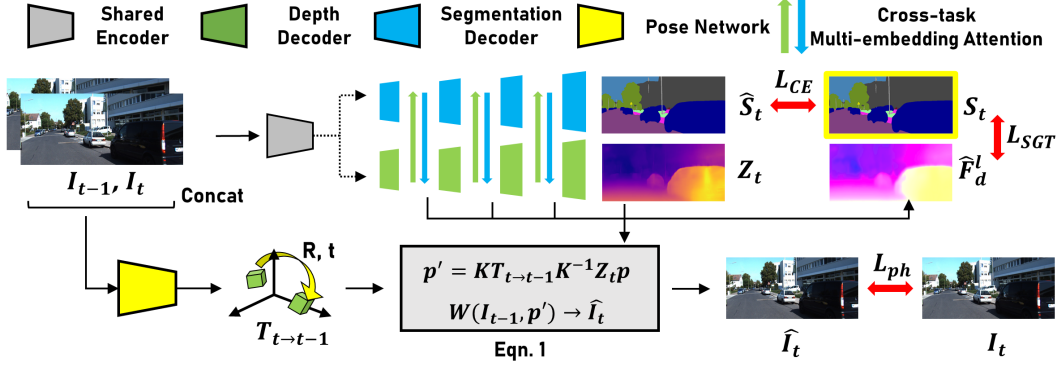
Shared Encoder

Depth Decoder

Segmentation Decoder

Pose Network

Cross-task Multi-embedding Attention

$I_{t-1}, I_t$

Concat

$\widehat{S}_t$

$L_{CE}$

$S_t$

$L_{SGT}$

$Z_t$

$\widehat{F}_d^l$

R, t

$T_{t\rightarrow t-1}$

$p' = KT_{t\rightarrow t-1}K^{-1}Z_t p$

$W(I_{t-1}, p') \rightarrow \widehat{I}_t$

Eqn. 1

$L_{ph}$

$\widehat{I}_t$

$I_t$